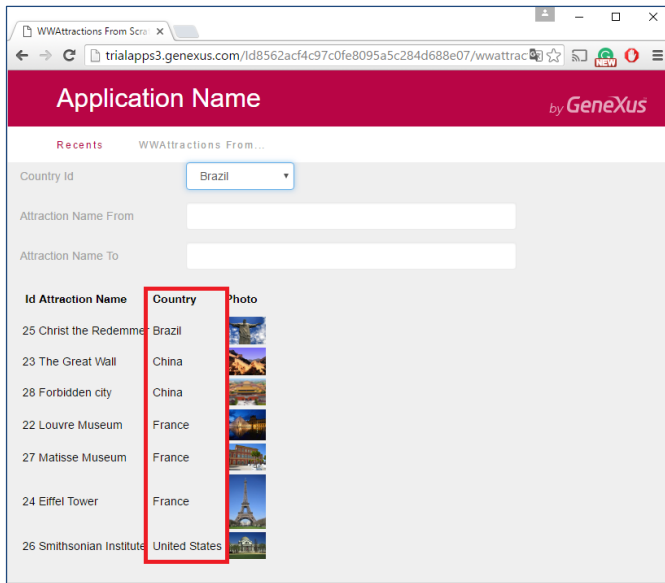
WWAttractions From Scra ×

trialapps3.genexus.com/Id8562acf4c97c0fe8095a5c284d688e07/wwattrac

Application Name

by GeneXus

Recents WWAttractions From...

Country Id Brazil

Attraction Name From

Attraction Name To

| Id | Attraction Name | Country | Photo |
|---|---|---|---|
| 25 | Christ the Redeemer | Brazil | |
| 23 | The Great Wall | China | |
| 28 | Forbidden city | China | |
| 22 | Louvre Museum | France | |
| 27 | Matisse Museum | France | |
| 24 | Eiffel Tower | France | |
| 26 | Smithsonian Institute | United States | |